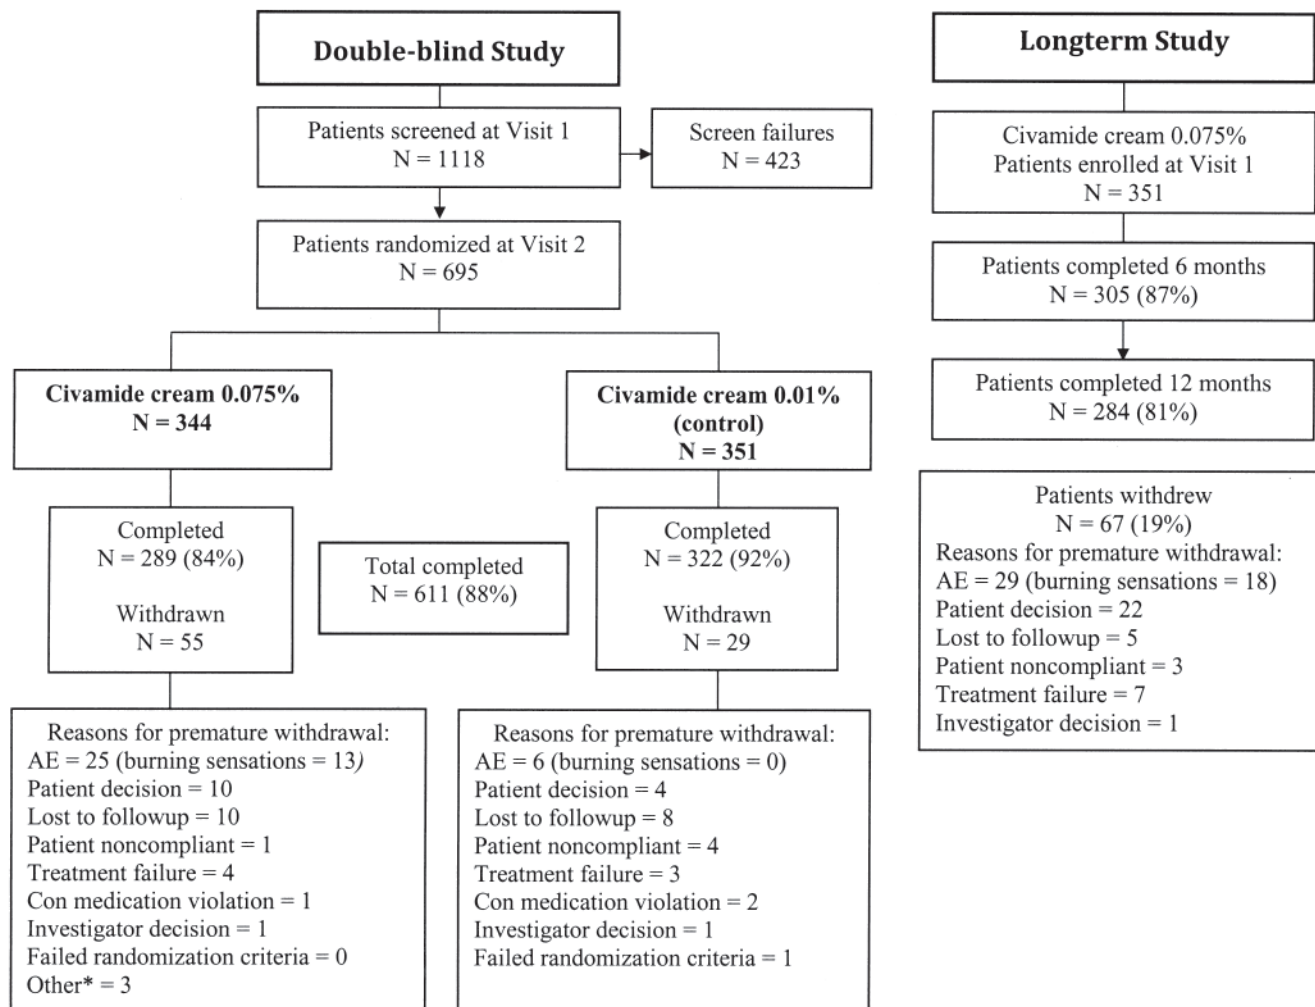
Double-blind Study

Patients screened at Visit 1
N = 1118

Screen failures
N = 423

Patients randomized at Visit 2
N = 695

Civamide cream 0.075%
N = 344

Completed
N = 289 (84%)

Withdrawn
N = 55

Reasons for premature withdrawal:
AE = 25 (burning sensations = 13)
Patient decision = 10
Lost to followup = 10
Patient noncompliant = 1
Treatment failure = 4
Con medication violation = 1
Investigator decision = 1
Failed randomization criteria = 0
Other* = 3

Total completed
N = 611 (88%)

Civamide cream 0.01%
(control)
N = 351

Completed
N = 322 (92%)

Withdrawn
N = 29

Reasons for premature withdrawal:
AE = 6 (burning sensations = 0)
Patient decision = 4
Lost to followup = 8
Patient noncompliant = 4
Treatment failure = 3
Con medication violation = 2
Investigator decision = 1
Failed randomization criteria = 1

Longterm Study

Civamide cream 0.075%
Patients enrolled at Visit 1
N = 351

Patients completed 6 months
N = 305 (87%)

Patients completed 12 months
N = 284 (81%)

Patients withdrew
N = 67 (19%)
Reasons for premature withdrawal:
AE = 29 (burning sensations = 18)
Patient decision = 22
Lost to followup = 5
Patient noncompliant = 3
Treatment failure = 7
Investigator decision = 1